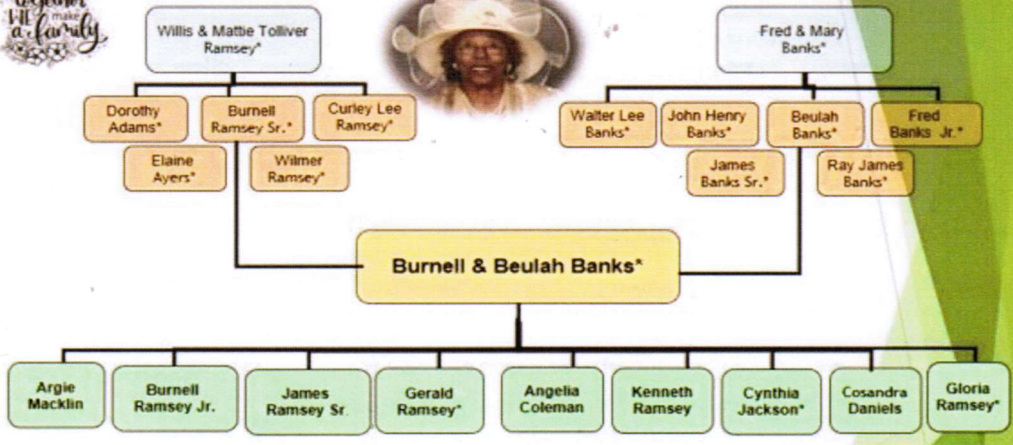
together WE make a family

Willis & Mattie Tolliver Ramsey*

Fred & Mary Banks*

Dorothy Adams*

Burnell Ramsey Sr.*

Curley Lee Ramsey*

Elaine Ayers*

Wilmer Ramsey*

Walter Lee Banks*

John Henry Banks*

Beulah Banks*

Fred Banks Jr.*

James Banks Sr.*

Ray James Banks*

Burnell & Beulah Banks*

Argie Macklin

Burnell Ramsey Jr.

James Ramsey Sr.

Gerald Ramsey*

Angelia Coleman

Kenneth Ramsey

Cynthia Jackson*

Cosandra Daniels

Gloria Ramsey*